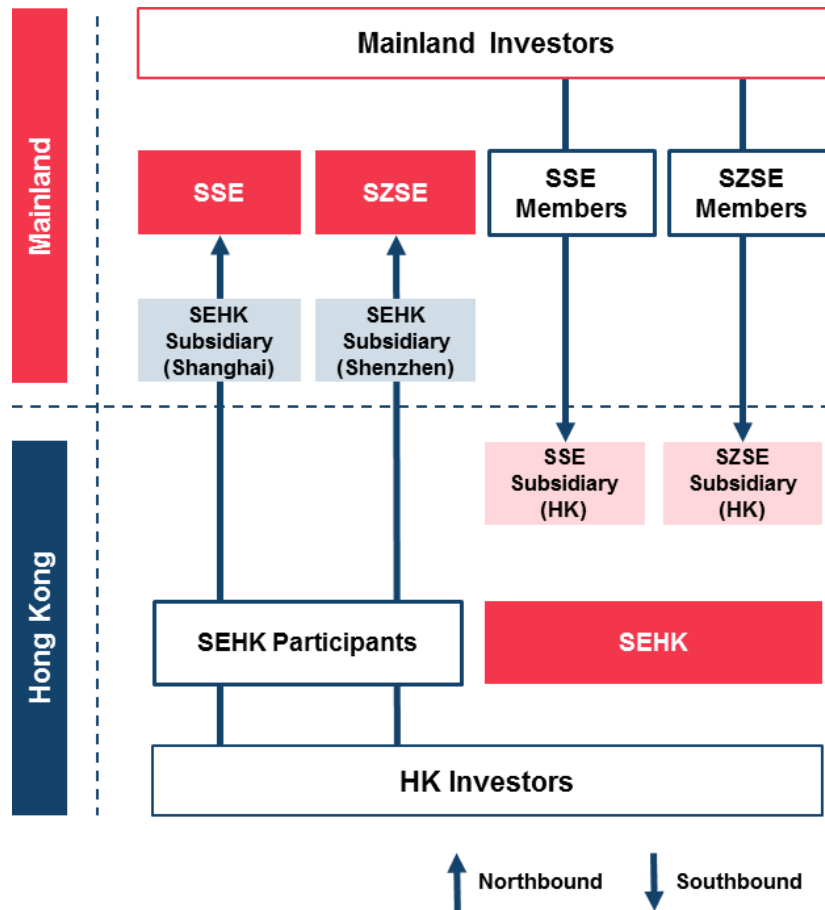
Mainland

Mainland Investors

SSE

SZSE

SSE Members

SZSE Members

SEHK Subsidiary (Shanghai)

SEHK Subsidiary (Shenzhen)

Hong Kong

SSE Subsidiary (HK)

SZSE Subsidiary (HK)

SEHK Participants

SEHK

HK Investors

Northbound

Southbound